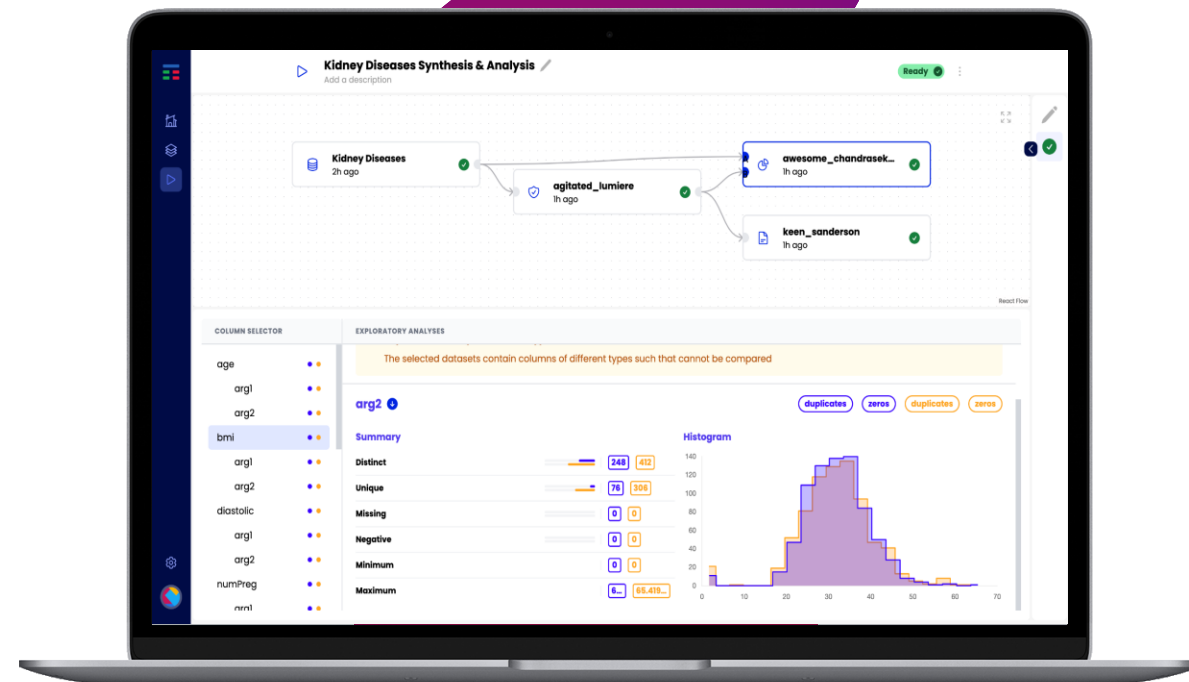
Kidney Diseases Synthesis & Analysis
Add a description

Ready

Kidney Diseases
2h ago

agitated_lumiere
1h ago

awesome_chandrasek...
1h ago

keen_sanderson
1h ago

React Flow

COLUMN SELECTOR

age
arg1
arg2
bmi
arg1
arg2
diastolic
arg1
arg2
numPreg
arg1

EXPLORATORY ANALYSES

The selected datasets contain columns of different types such that cannot be compared

arg2

duplicates zeros duplicates zeros

Summary

| | | |
|---|---|---|
| Distinct | 248 | 412 |
| Unique | 76 | 306 |
| Missing | 0 | 0 |
| Negative | 0 | 0 |
| Minimum | 0 | 0 |
| Maximum | 6... | 65.419... |

Histogram

140
120
100
80
60
40
20
0

0 10 20 30 40 50 60 70